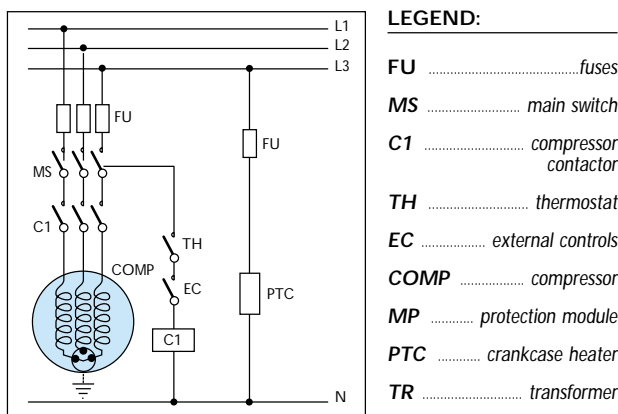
L1
L2
L3
FU
FU
MS
C1
TH
COMP
EC
PTC
C1
N

LEGEND:

FU ........................................fuses
MS ........................ main switch
C1 ........................... compressor contactor
TH ........................... thermostat
EC ................. external controls
COMP ................. compressor
MP ........... protection module
PTC ........... crankcase heater
TR ........................... transformer